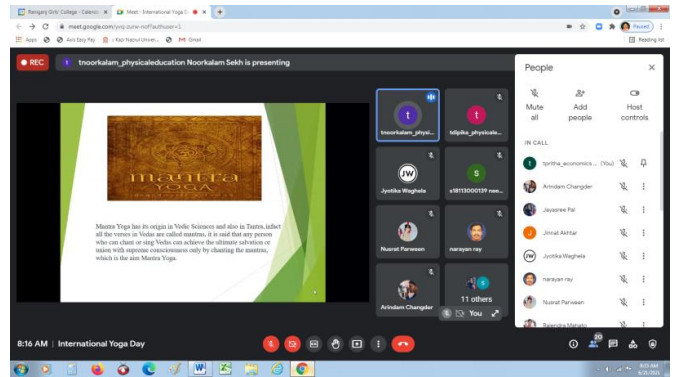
Raniganj Girls' College - Calend  ×   Meet - International Yoga D  ×   +

meet.google.com/yvq-zunw-nof?authuser=1

Apps   Axis Easy Pay   Kazi Nazrul Univer...   Gmail

Paused

Reading list

REC

t   tnoorkalam_physicaleducation Noorkalam Sekh is presenting

mantra
YOGA

Mantra Yoga has its origin in Vedic Sciences and also in Tantra, infact all the verses in Vedas are called mantras, it is said that any person who can chant or sing Vedas can achieve the ultimate salvation or union with supreme consciousness only by chanting the mantras, which is the aim Mantra Yoga.

t
tnoorkalam_physi...

t
tdipika_physicale...

JW
Jyotika Waghela

S
s18113000139 nee...

Nusrat Parween

narayan ray

Arindam Changder

11 others

You

People

Mute all

Add people

Host controls

IN CALL

tpritha_economics... (You)

Arindam Changder

Jayasree Pal

Jinnat Akhtar

Jyotika Waghela

narayan ray

Nusrat Parween

Rajendra Mahato

8:16 AM | International Yoga Day

20

8:16 AM
6/21/2021